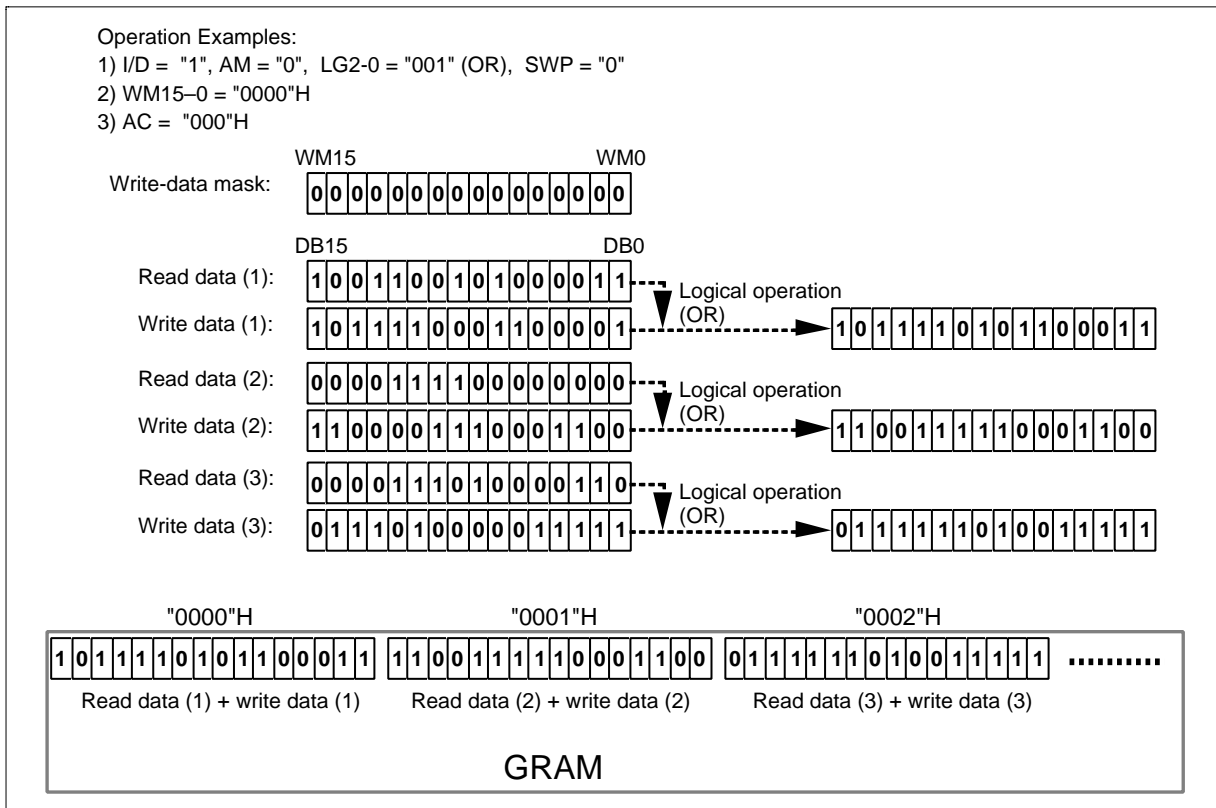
Operation Examples:
1) I/D = "1", AM = "0", LG2-0 = "001" (OR), SWP = "0"
2) WM15–0 = "0000"H
3) AC = "000"H

WM15 WM0
Write-data mask: 0 0 0 0 0 0 0 0 0 0 0 0 0 0 0 0

DB15 DB0
Read data (1): 1 0 0 1 1 0 0 1 0 1 0 0 0 0 1 1
Write data (1): 1 0 1 1 1 1 0 0 0 1 1 0 0 0 0 1
Logical operation (OR)
1 0 1 1 1 1 0 1 0 1 1 0 0 0 1 1

Read data (2): 0 0 0 0 1 1 1 1 0 0 0 0 0 0 0 0
Write data (2): 1 1 0 0 0 0 1 1 1 0 0 0 1 1 0 0
Logical operation (OR)
1 1 0 0 1 1 1 1 1 0 0 0 1 1 0 0

Read data (3): 0 0 0 0 1 1 1 0 1 0 0 0 0 1 1 0
Write data (3): 0 1 1 1 0 1 0 0 0 0 0 1 1 1 1 1
Logical operation (OR)
0 1 1 1 1 1 1 0 1 0 0 1 1 1 1 1

"0000"H "0001"H "0002"H
1 0 1 1 1 1 0 1 0 1 1 0 0 0 1 1 1 1 0 0 1 1 1 1 1 0 0 0 1 1 0 0 0 1 1 1 1 1 1 0 1 0 0 1 1 1 1 1 .........
Read data (1) + write data (1) Read data (2) + write data (2) Read data (3) + write data (3)

GRAM